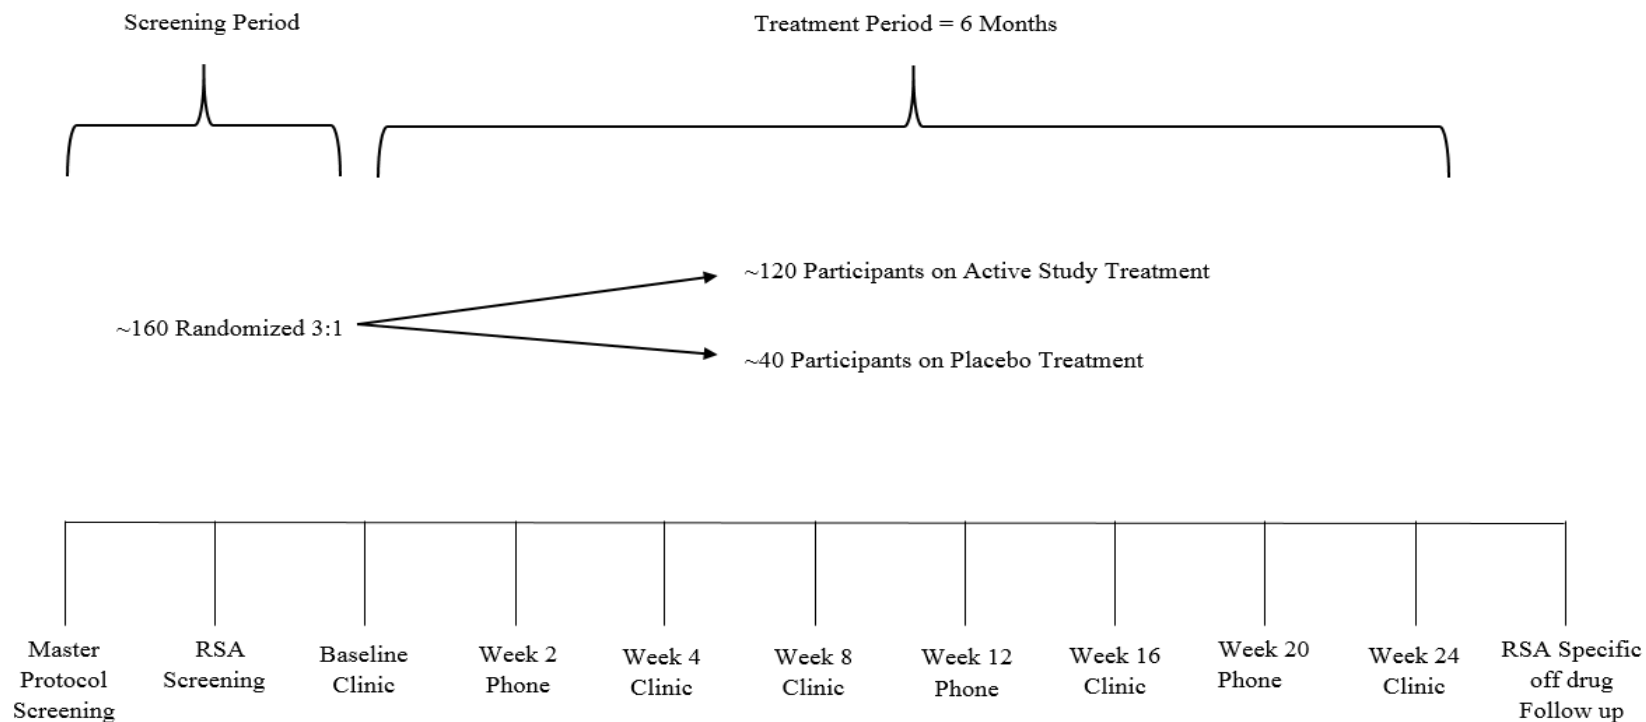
Screening Period

Treatment Period = 6 Months

~160 Randomized 3:1

~120 Participants on Active Study Treatment

~40 Participants on Placebo Treatment

Master Protocol Screening

RSA Screening

Baseline Clinic

Week 2 Phone

Week 4 Clinic

Week 8 Clinic

Week 12 Phone

Week 16 Clinic

Week 20 Phone

Week 24 Clinic

RSA Specific off drug Follow up